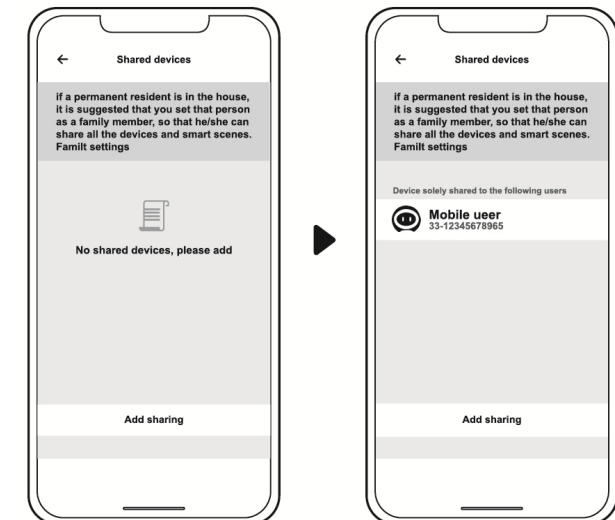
← Shared devices

if a permanent resident is in the house, it is suggested that you set that person as a family member, so that he/she can share all the devices and smart scenes. Familt settings

No shared devices, please add

Add sharing

← Shared devices

if a permanent resident is in the house, it is suggested that you set that person as a family member, so that he/she can share all the devices and smart scenes. Familt settings

Device solely shared to the following users

Mobile ueer
33-12345678965

Add sharing